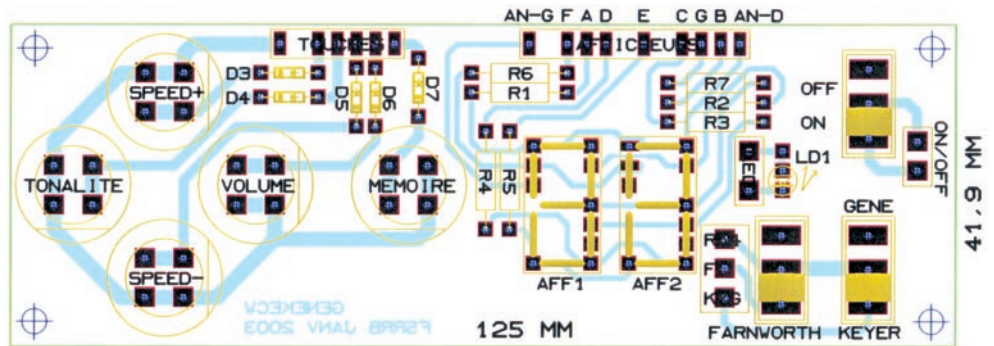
AN-G F A D E C G B AN-D

TOUCHES

AFFICHEURS

D3

D4

D5

D6

D7

SPEED+

R6

R1

R7

R2

R3

OFF

ON

ON/OFF

41,9 MM

TONALITE

VOLUME

MEMOIRE

R4

R5

LED

LD1

GENE

SPEED-

R

F

K

AFF1

AFF2

FARNWORTH

KEYER

GENEKECW

F5RRB JANV 2003

125 MM